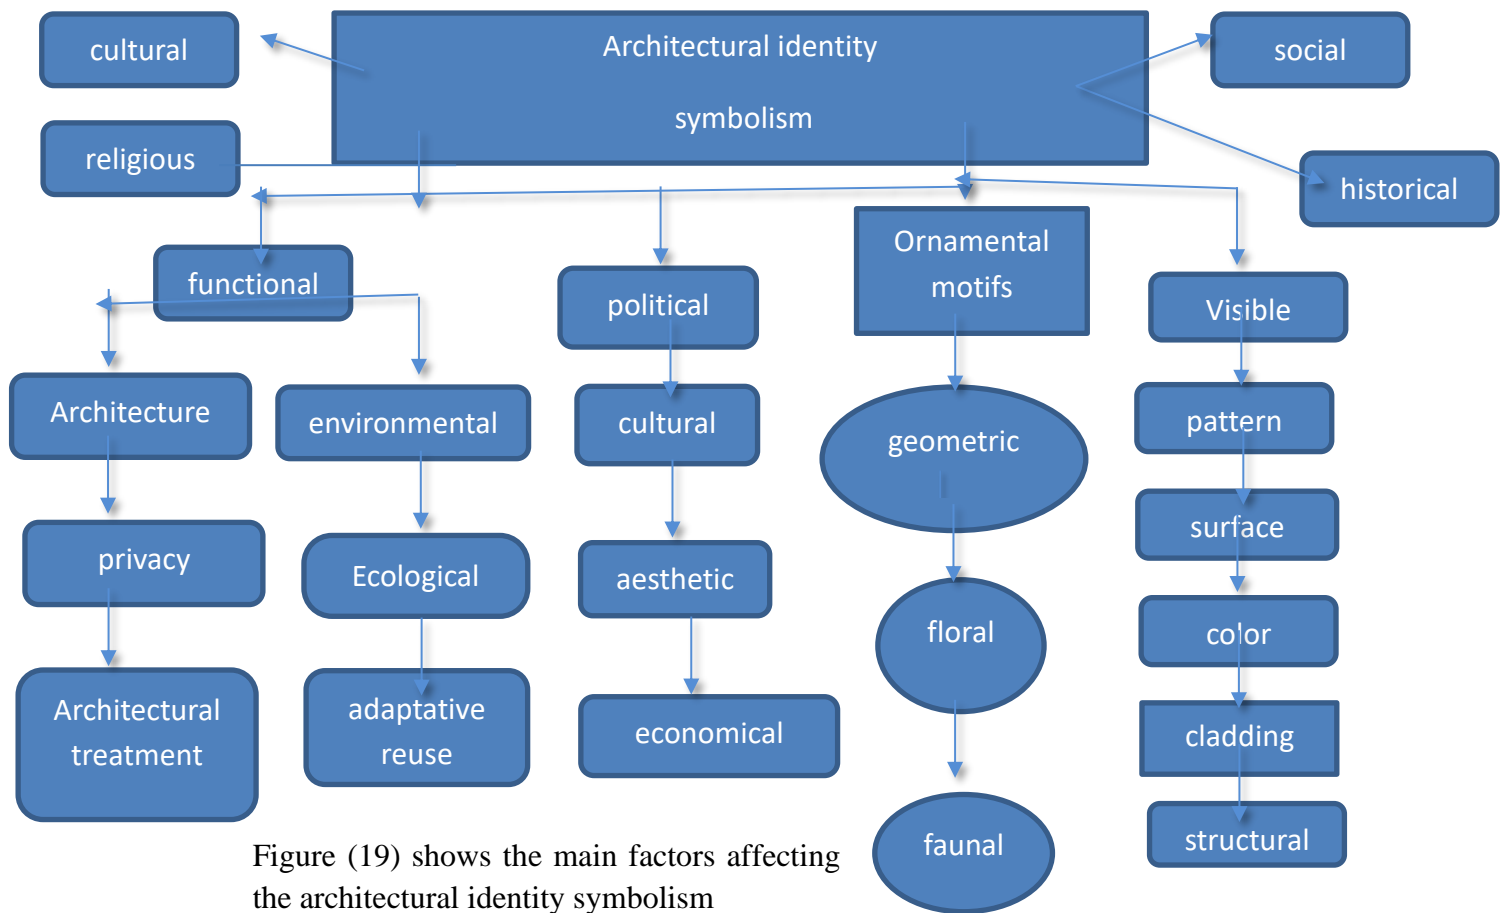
cultural

Architectural identity

symbolism

social

religious

historical

functional

political

Ornamental motifs

Visible

Architecture

environmental

cultural

geometric

pattern

surface

privacy

Ecological

aesthetic

floral

color

Architectural treatment

adaptative reuse

economical

cladding

structural

faunal

Figure (19) shows the main factors affecting the architectural identity symbolism